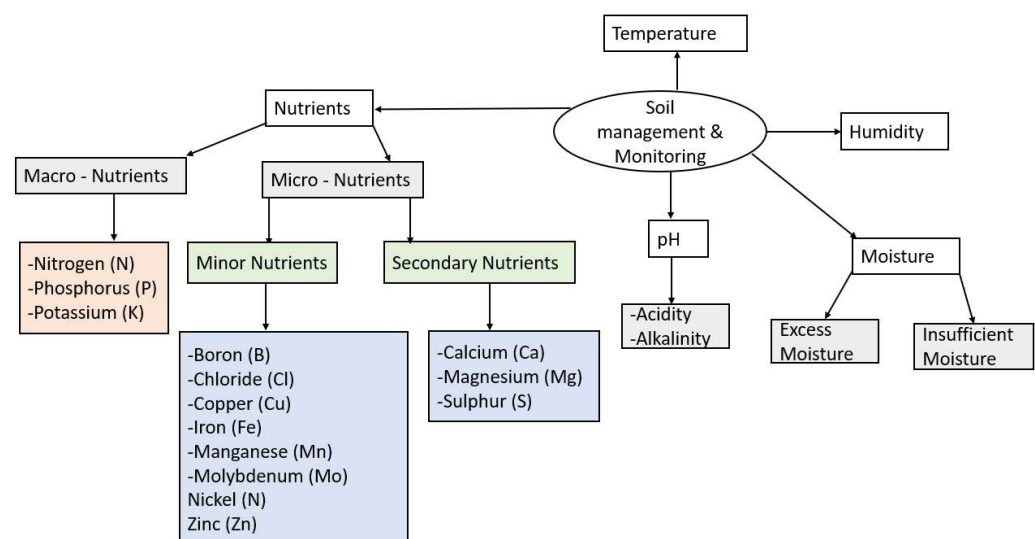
Soil management & Monitoring

Temperature

Nutrients

Humidity

Macro - Nutrients

Micro - Nutrients

-Nitrogen (N)
-Phosphorus (P)
-Potassium (K)

Minor Nutrients

Secondary Nutrients

-Boron (B)
-Chloride (Cl)
-Copper (Cu)
-Iron (Fe)
-Manganese (Mn)
-Molybdenum (Mo)
Nickel (N)
Zinc (Zn)

-Calcium (Ca)
-Magnesium (Mg)
-Sulphur (S)

pH

-Acidity
-Alkalinity

Moisture

Excess Moisture

Insufficient Moisture